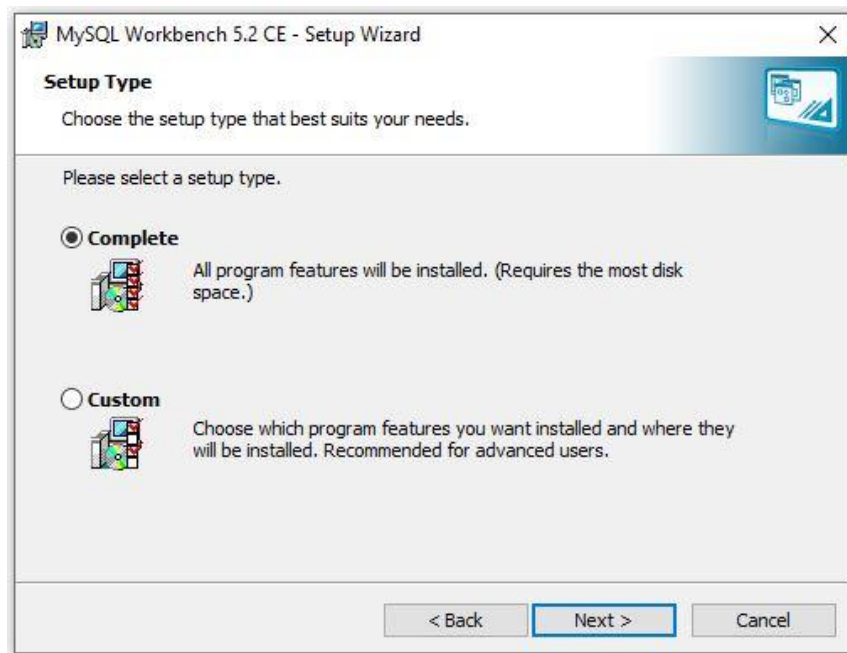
MySQL Workbench 5.2 CE - Setup Wizard

×

Setup Type

Choose the setup type that best suits your needs.

Please select a setup type.

Complete

All program features will be installed. (Requires the most disk space.)

Custom

Choose which program features you want installed and where they will be installed. Recommended for advanced users.

< Back

Next >

Cancel